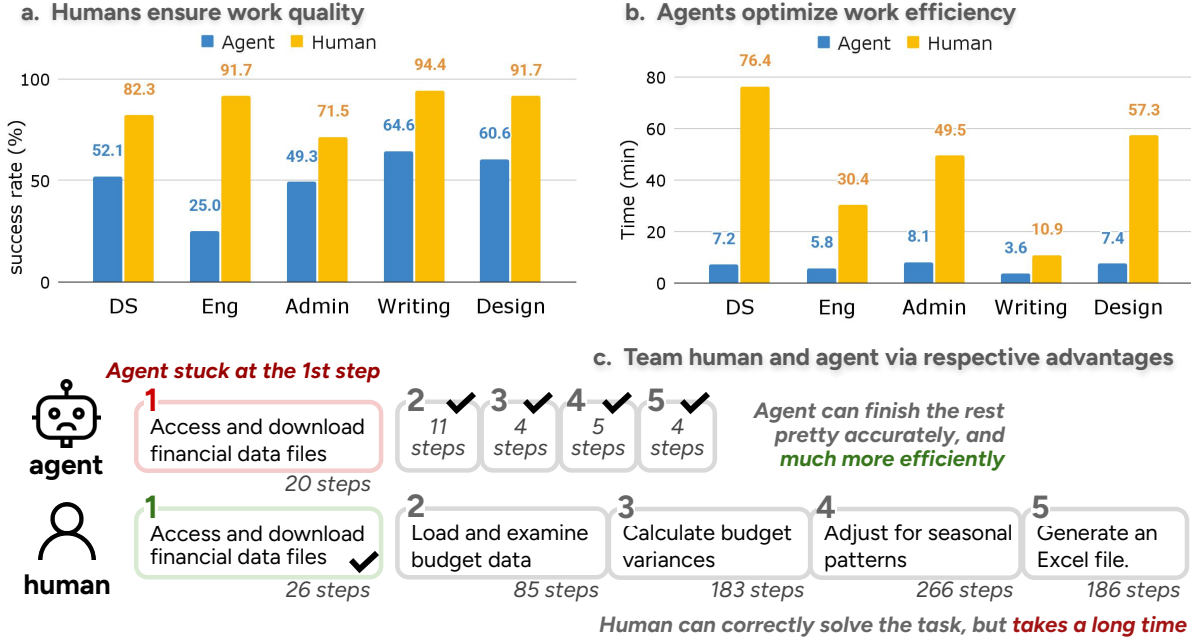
a. Humans ensure work quality

Agent Human

success rate (%)

100
50
0

| | Agent | Human |
|---|---|---|
| DS | 52.1 | 82.3 |
| Eng | 25.0 | 91.7 |
| Admin | 49.3 | 71.5 |
| Writing | 64.6 | 94.4 |
| Design | 60.6 | 91.7 |

b. Agents optimize work efficiency

Agent Human

Time (min)

80
60
40
20
0

| | Agent | Human |
|---|---|---|
| DS | 7.2 | 76.4 |
| Eng | 5.8 | 30.4 |
| Admin | 8.1 | 49.5 |
| Writing | 3.6 | 10.9 |
| Design | 7.4 | 57.3 |

c. Team human and agent via respective advantages

Agent stuck at the 1st step

agent

1 Access and download financial data files
20 steps

2 11 steps
3 4 steps
4 5 steps
5 4 steps

Agent can finish the rest pretty accurately, and much more efficiently

human

1 Access and download financial data files
26 steps

2 Load and examine budget data
85 steps

3 Calculate budget variances
183 steps

4 Adjust for seasonal patterns
266 steps

5 Generate an Excel file.
186 steps

Human can correctly solve the task, but takes a long time